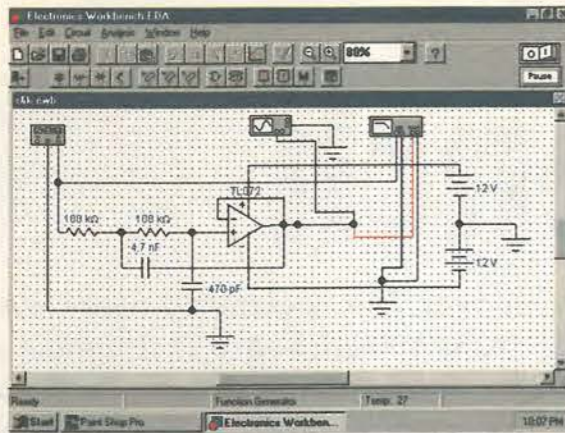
Electronics Workbench EDA
File Edit Circuit Analysis Window Help
88%
?
Pause
d1.ewb
TL072
100 kΩ
100 kΩ
4.7 nF
470 pF
12 V
12 V
Ready
Function Generator
Temp: 27
Start
Paint Shop Pro
Electronics Workben...
10:07 PM